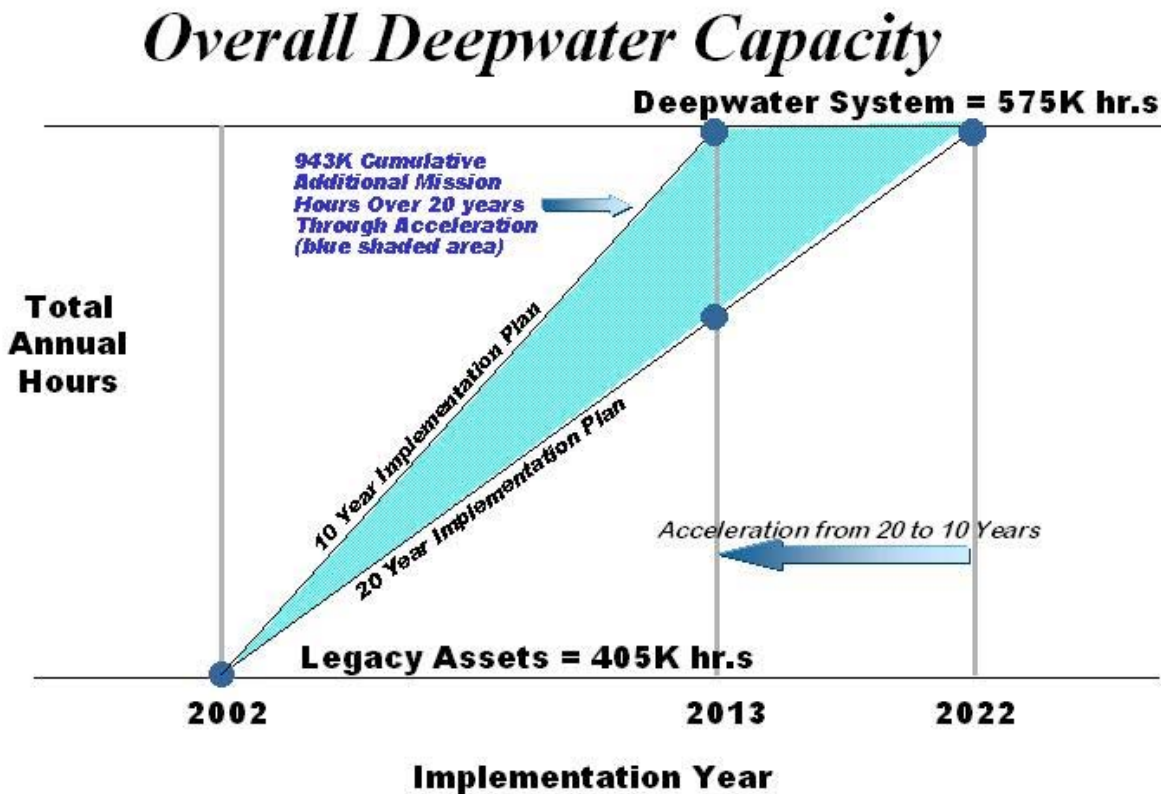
Overall Deepwater Capacity

Deepwater System = 575K hr.s

943K Cumulative Additional Mission Hours Over 20 years Through Acceleration (blue shaded area)

Total Annual Hours

10 Year Implementation Plan

20 Year Implementation Plan

Acceleration from 20 to 10 Years

Legacy Assets = 405K hr.s

2002

2013

2022

Implementation Year